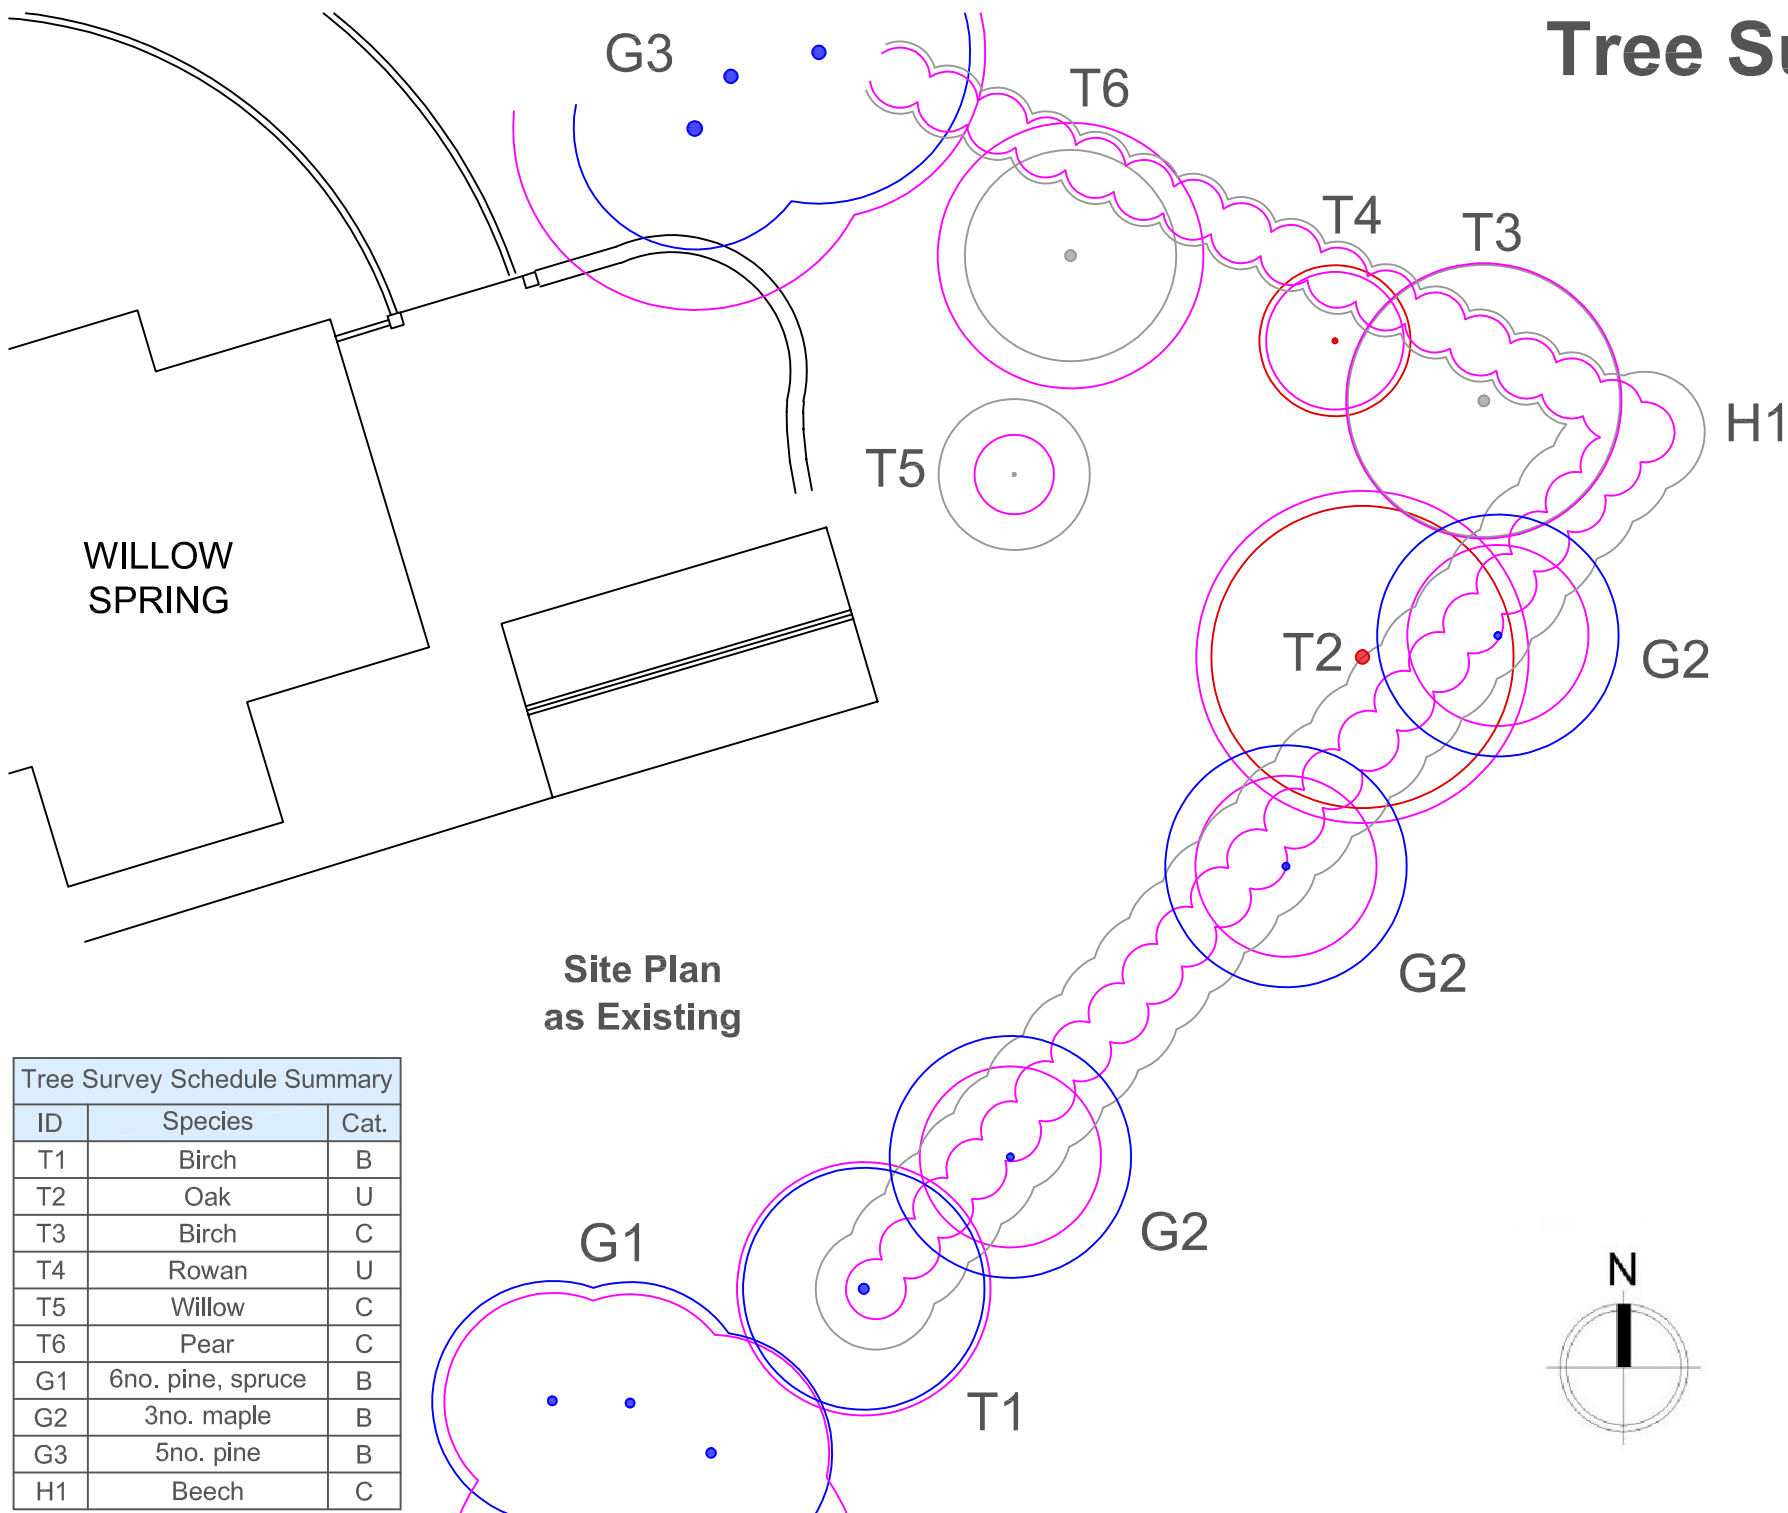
Tree Su

G3

T6

T4

T3

H1

T5

WILLOW SPRING

T2

G2

G2

Site Plan as Existing

G2

G1

T1

N

| Tree Survey Schedule Summary | | |
|---|---|---|
| ID | Species | Cat. |
| T1 | Birch | B |
| T2 | Oak | U |
| T3 | Birch | C |
| T4 | Rowan | U |
| T5 | Willow | C |
| T6 | Pear | C |
| G1 | 6no. pine, spruce | B |
| G2 | 3no. maple | B |
| G3 | 5no. pine | B |
| H1 | Beech | C |